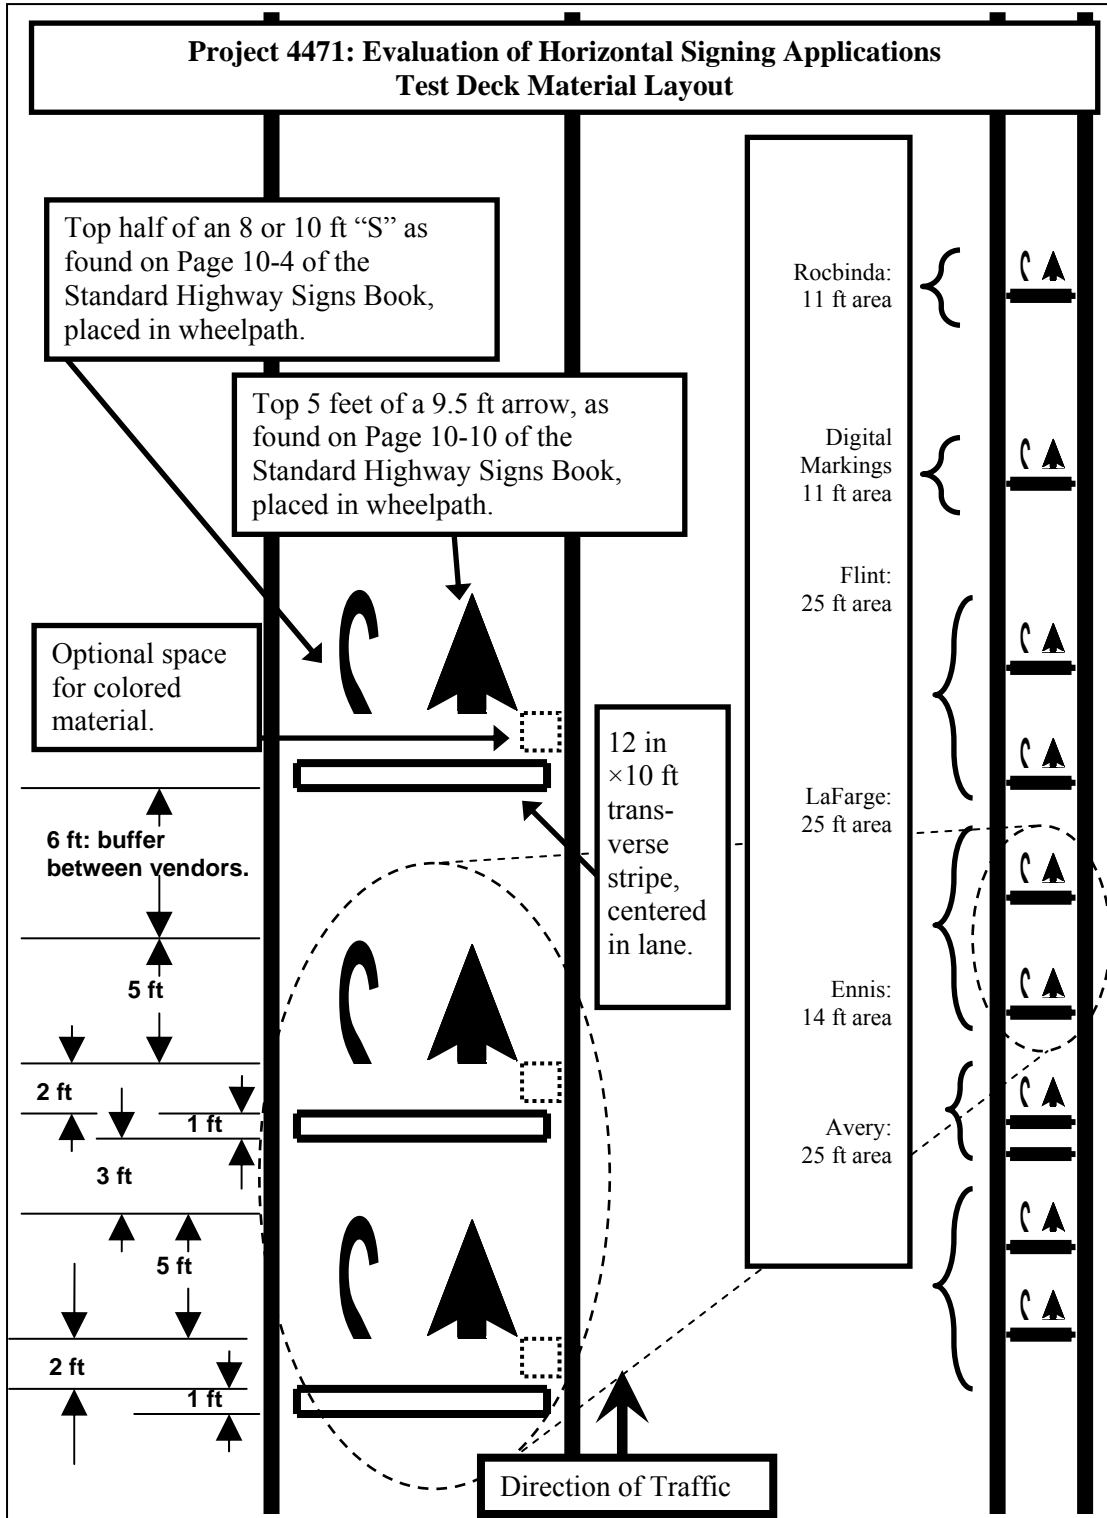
Project 4471: Evaluation of Horizontal Signing Applications
Test Deck Material Layout

Top half of an 8 or 10 ft "S" as found on Page 10-4 of the Standard Highway Signs Book, placed in wheelpath.

Top 5 feet of a 9.5 ft arrow, as found on Page 10-10 of the Standard Highway Signs Book, placed in wheelpath.

Rocbinda: 11 ft area

Digital Markings 11 ft area

Flint: 25 ft area

Optional space for colored material.

12 in ×10 ft transverse stripe, centered in lane.

LaFarge: 25 ft area

6 ft: buffer between vendors.

5 ft

Ennis: 14 ft area

2 ft

1 ft

Avery: 25 ft area

3 ft

5 ft

2 ft

1 ft

Direction of Traffic